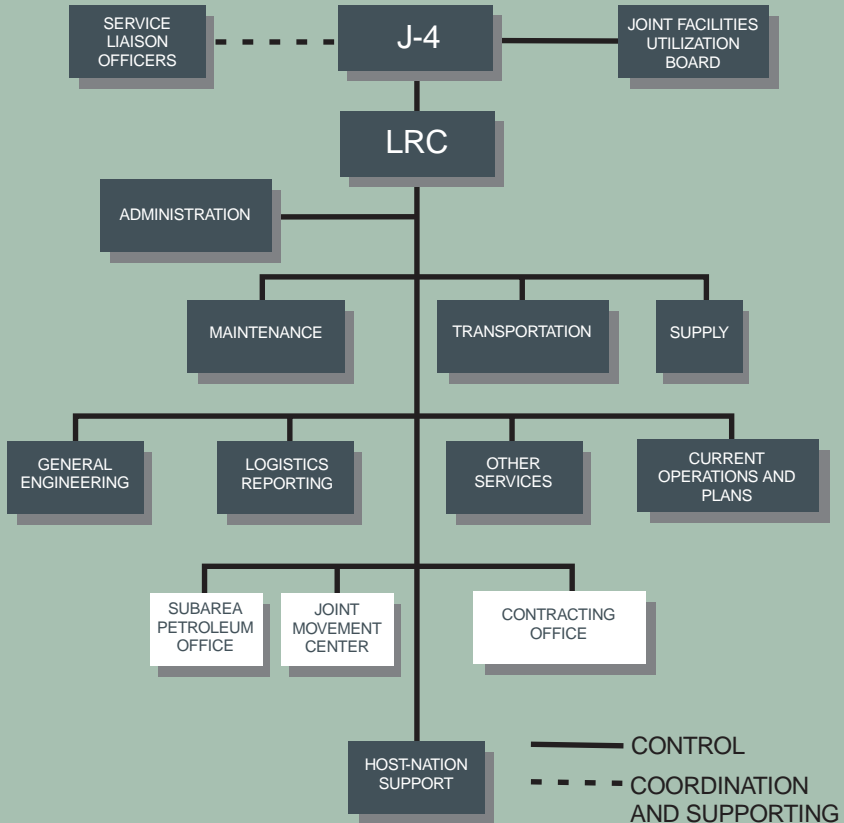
SERVICE LIAISON OFFICERS

J-4

JOINT FACILITIES UTILIZATION BOARD

LRC

ADMINISTRATION

MAINTENANCE

TRANSPORTATION

SUPPLY

GENERAL ENGINEERING

LOGISTICS REPORTING

OTHER SERVICES

CURRENT OPERATIONS AND PLANS

SUBAREA PETROLEUM OFFICE

JOINT MOVEMENT CENTER

CONTRACTING OFFICE

HOST-NATION SUPPORT

CONTROL

COORDINATION AND SUPPORTING